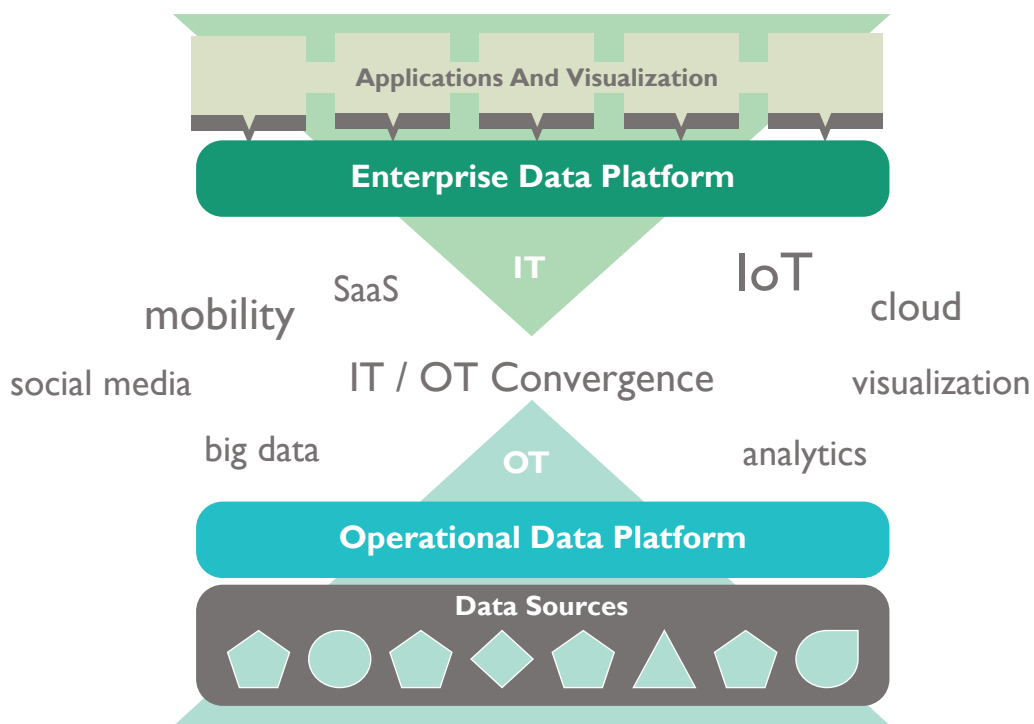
Applications And Visualization

Enterprise Data Platform

IT

SaaS

IoT

mobility

cloud

social media

IT / OT Convergence

visualization

big data

OT

analytics

Operational Data Platform

Data Sources